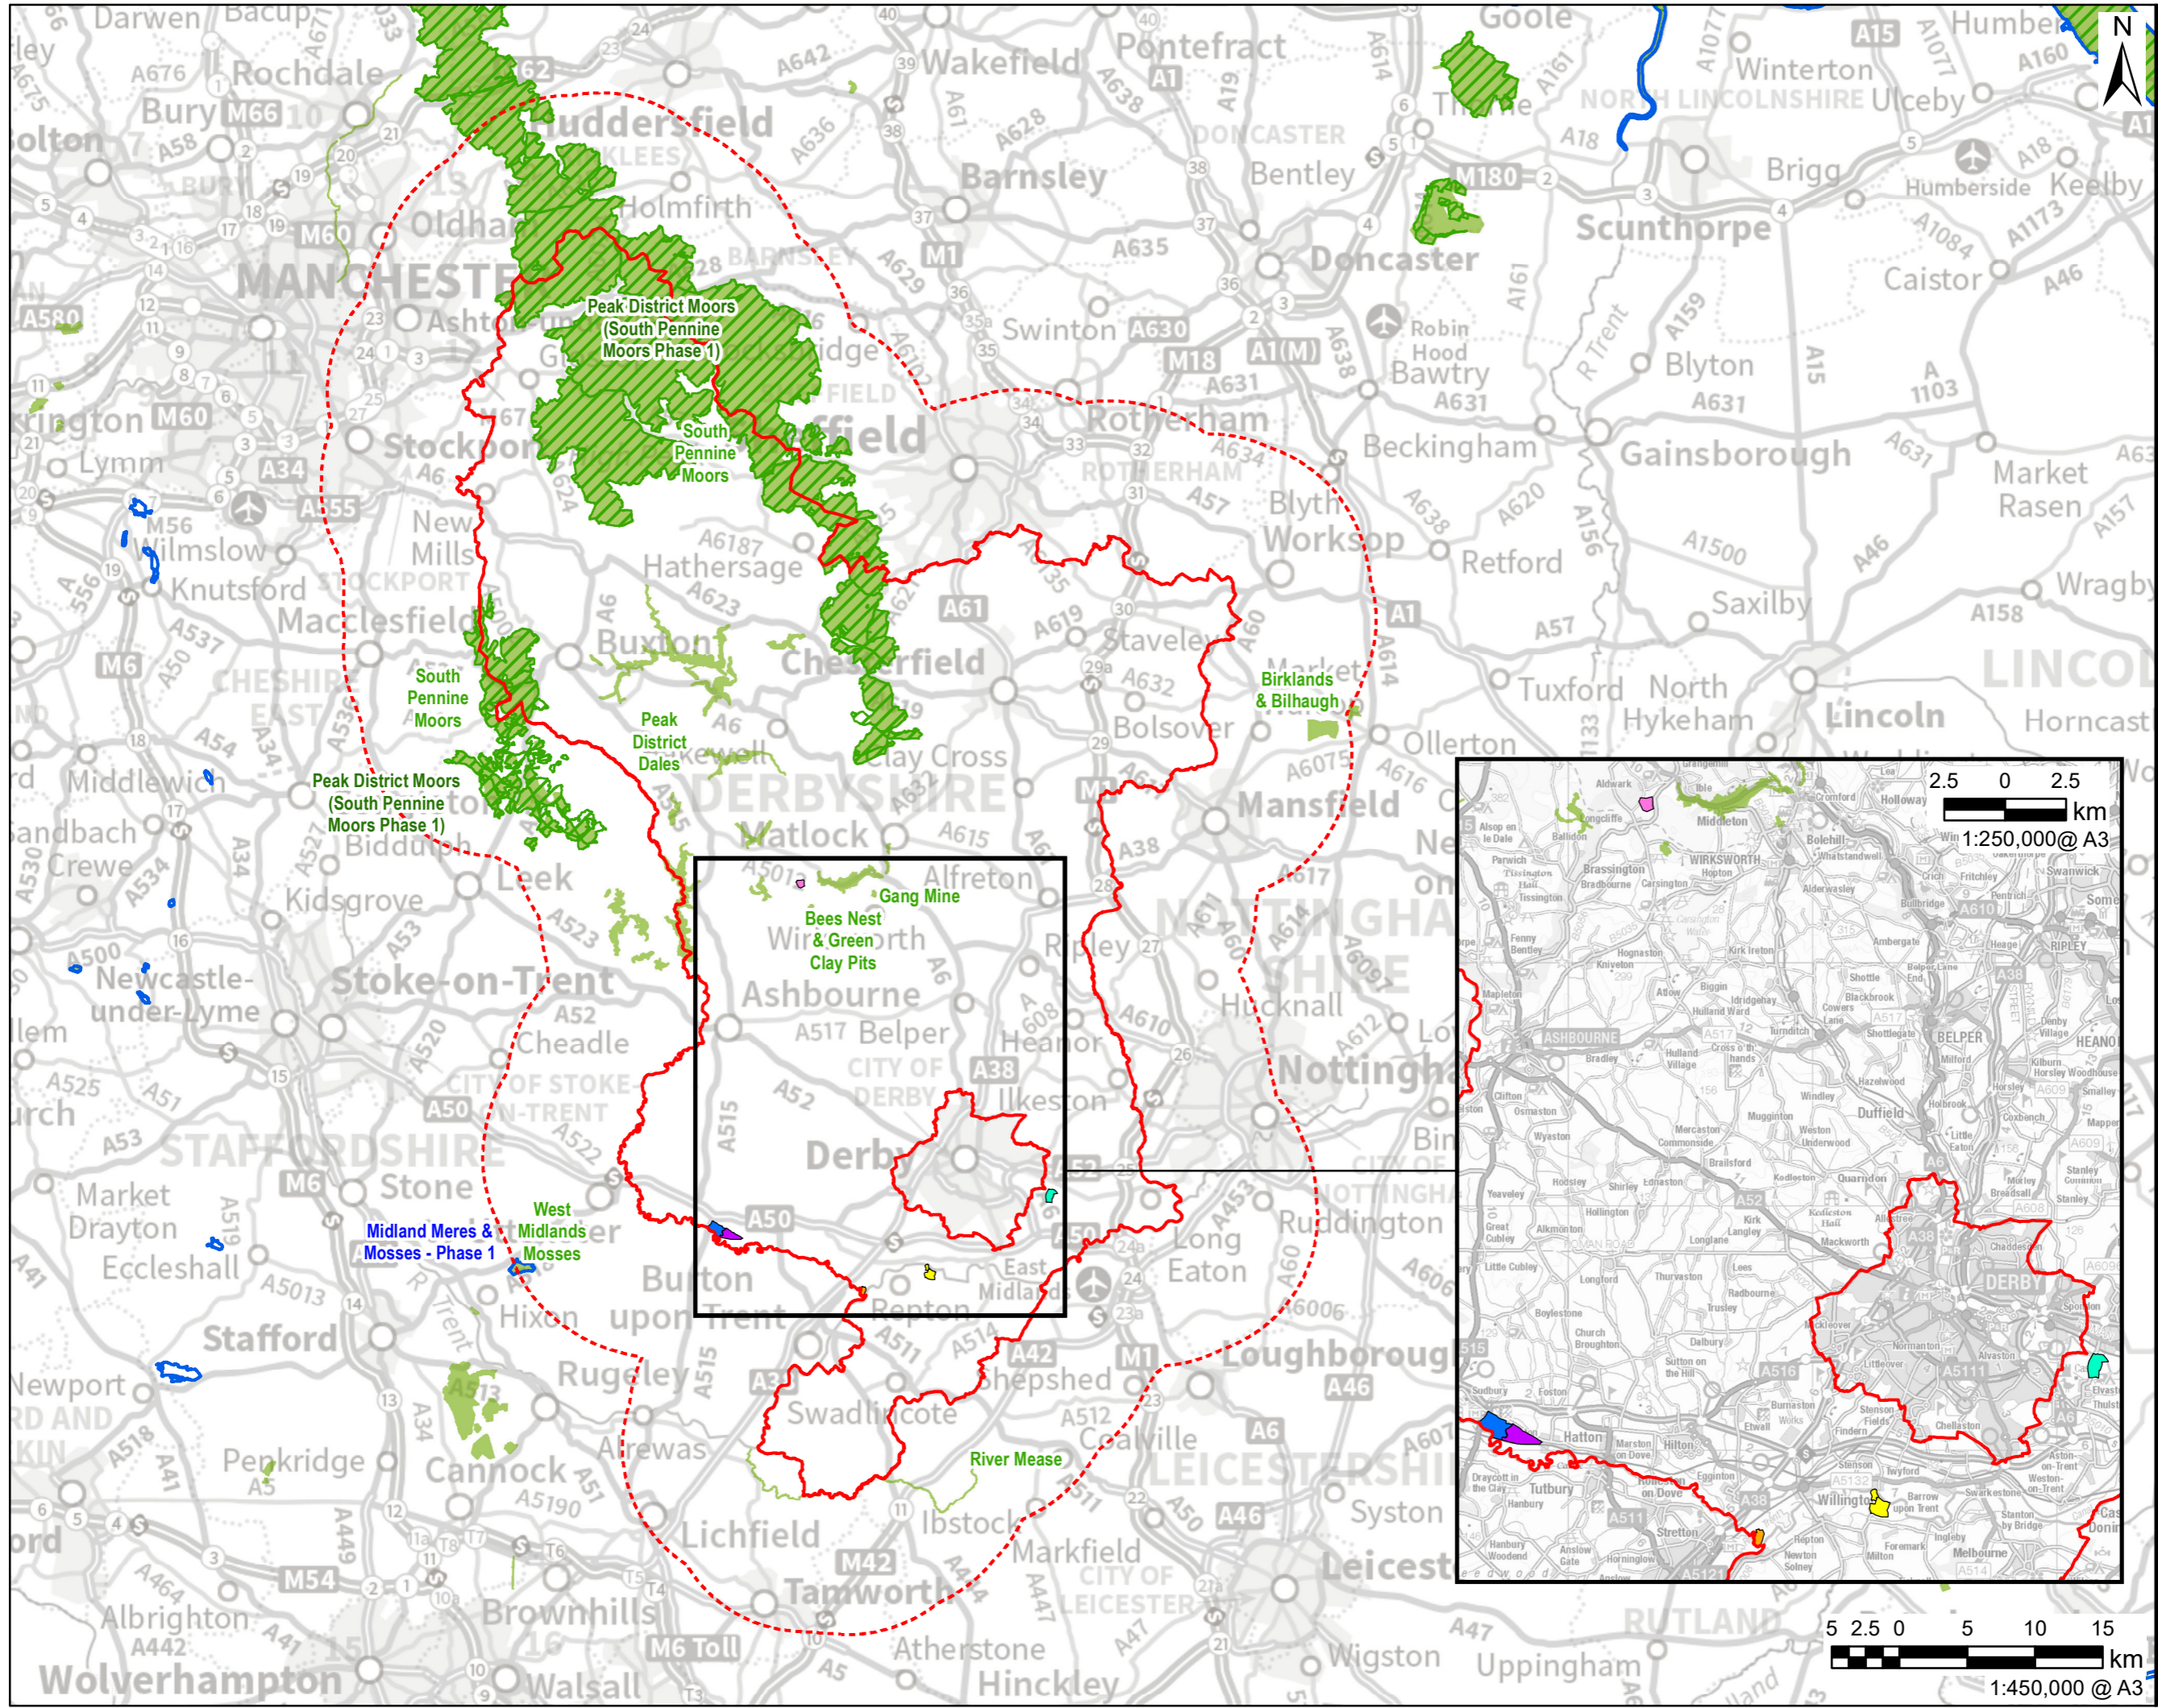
Peak District Moors (South Pennine Moors Phase 1)

South Pennine Moors

South Pennine Moors

Peak District Dales

Peak District Moors (South Pennine Moors Phase 1)

Gang Mine

Bees Nest & Green Clay Pits

Birklands & Bilhaugh

Midland Meres & Mosses - Phase 1

West Midlands Mosses

River Mease

Darwen Bacup Rochdale Bury Bolton Huddersfield Wakefield Pontefract Goole Humber Winterton Ulceby Barnsley Bentley Brigg Humberside Keelby Scunthorpe Holmfirth Oldham Manchester Doncaster Caistor Ashton Robin Hood Swinton Bawtry Blyton Stockport Rotherham Sheffield Beckingham Gainsborough Market Rasen Lymm Wilmslow Knutsford New Mills Hathersage Blyth Worksop Retford Wragby Macclesfield Buxton Chesterfield Staveley Saxilby Tuxford North Hykeham Lincoln Horncastle Bolsover Ollerton Middlewich Clay Cross Mansfield Sandbach Crewe Biddulph Matlock Alfreton Kidsgrove Leek Ripley Newcastle-under-Lyme Stoke-on-Trent Ashbourne Belper Heanor Hucknall Cheadle Ilkeston Nottingham Derby Market Drayton Stone Eccleshall Burton upon Trent Ruddington Long Eaton East Midlands Repton Stafford Hixon Rugeley Swadlincote Shepshed Loughborough Newport Cannock Penkridge Alrewas Coalville Lichfield Ibstock Markfield Syston Leicester Albrighton Brownhills Tamworth Atherstone Hinckley Wigston Uppingham Wolverhampton Walsall DERBYSHIRE STAFFORDSHIRE CHESHIRE EAST LEICESTERSHIRE RUTLAND NOTTINGHAMSHIRE NORTH LINCOLNSHIRE LINCOLNSHIRE CITY OF DERBY CITY OF STOKE-ON-TRENT CITY OF LEICESTER M6 M1 A50 A38 A52 A6 M42 M54 A46 A1 M180 M18 A61 M60 M56 M62 A57

N

2.5 0 2.5 km
1:250,000@ A3

5 2.5 0 5 10 15 km
1:450,000 @ A3